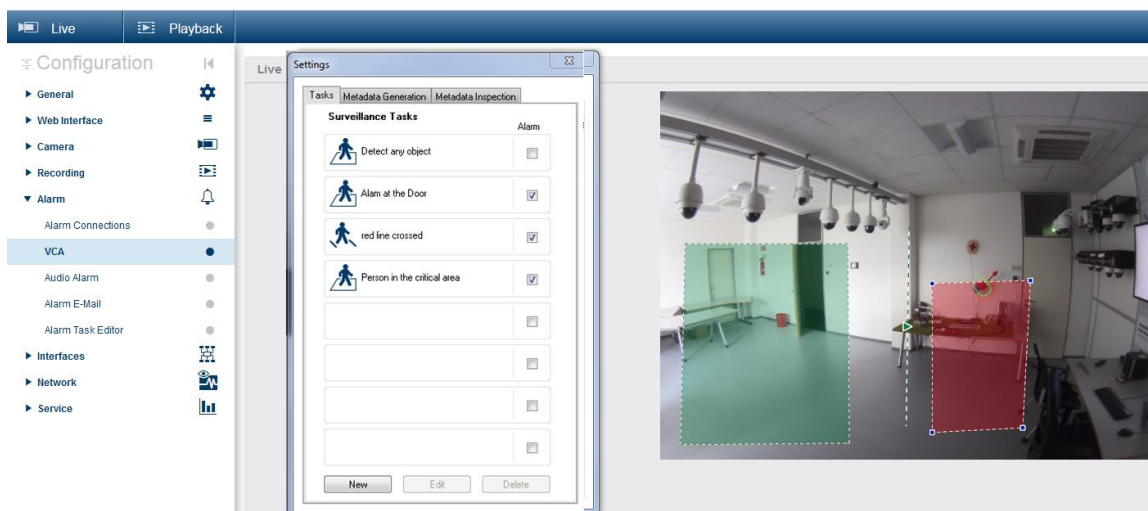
Live Playback

Configuration

General
Web Interface
Camera
Recording
Alarm
Alarm Connections
VCA
Audio Alarm
Alarm E-Mail
Alarm Task Editor
Interfaces
Network
Service

Live

Settings

Tasks | Metadata Generation | Metadata Inspection

Surveillance Tasks

Alarm

Detect any object

Alam at the Door

red line crossed

Person in the critical area

New Edit Delete